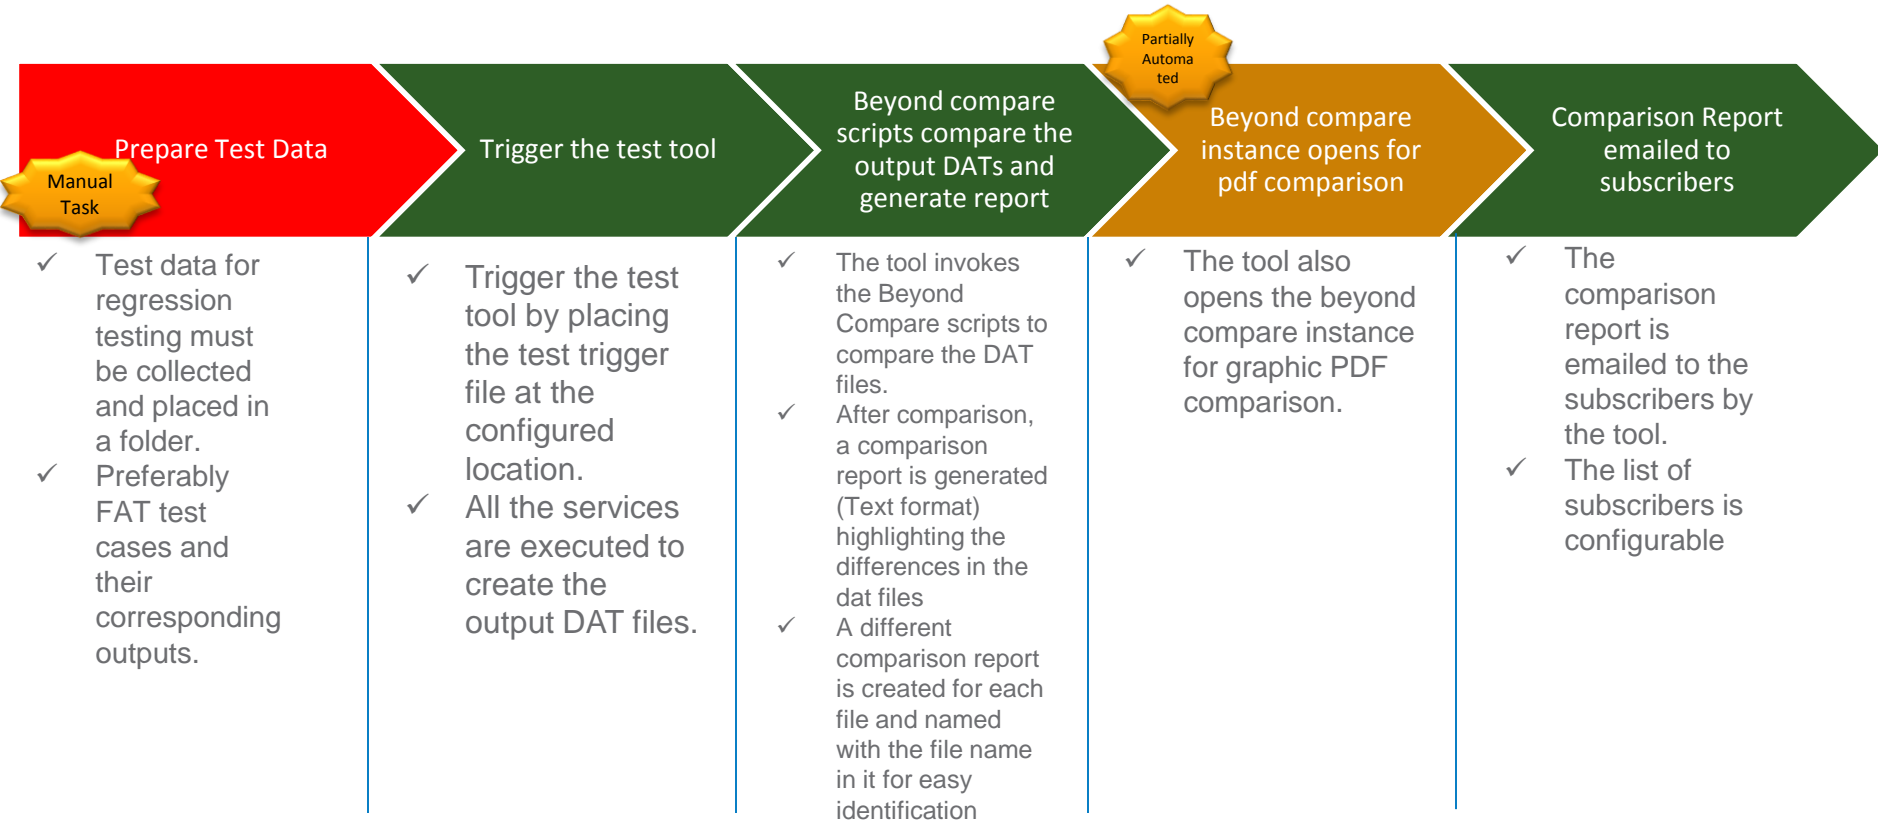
Prepare Test Data

Manual Task

Trigger the test tool

Beyond compare scripts compare the output DATs and generate report

Partially Automated

Beyond compare instance opens for pdf comparison

Comparison Report emailed to subscribers

✓ Test data for regression testing must be collected and placed in a folder.
✓ Preferably FAT test cases and their corresponding outputs.

✓ Trigger the test tool by placing the test trigger file at the configured location.
✓ All the services are executed to create the output DAT files.

✓ The tool invokes the Beyond Compare scripts to compare the DAT files.
✓ After comparison, a comparison report is generated (Text format) highlighting the differences in the dat files
✓ A different comparison report is created for each file and named with the file name in it for easy identification

✓ The tool also opens the beyond compare instance for graphic PDF comparison.

✓ The comparison report is emailed to the subscribers by the tool.
✓ The list of subscribers is configurable